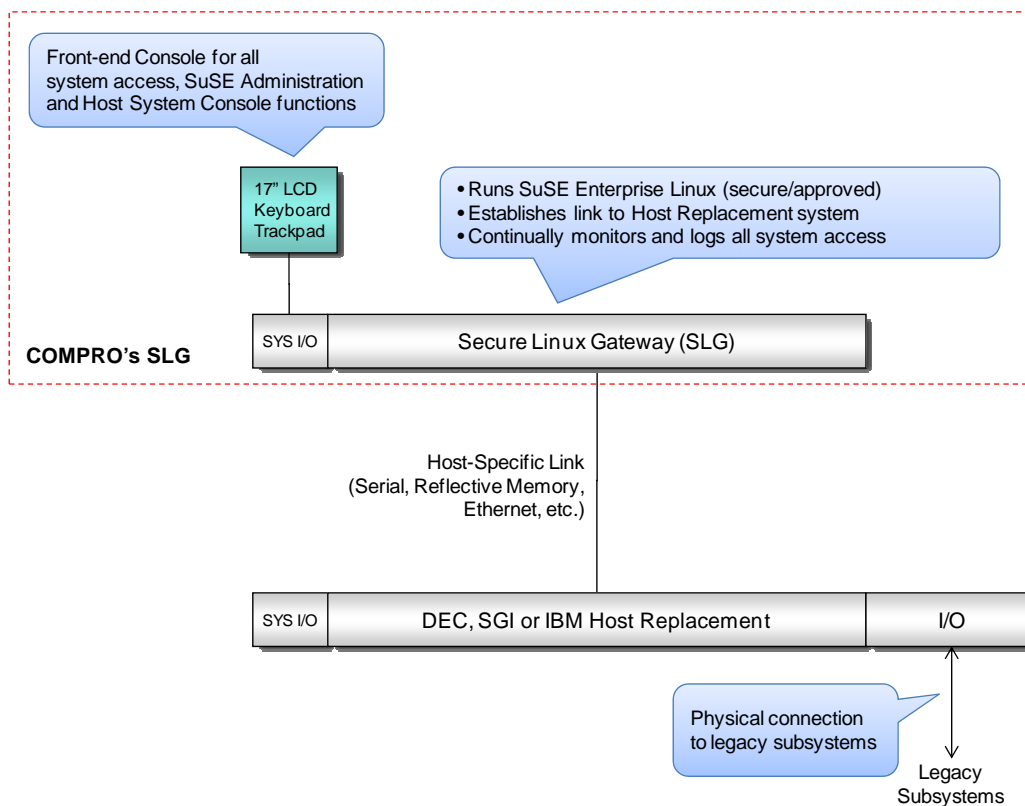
Front-end Console for all system access, SuSE Administration and Host System Console functions

17" LCD
Keyboard
Trackpad

• Runs SuSE Enterprise Linux (secure/approved)
• Establishes link to Host Replacement system
• Continually monitors and logs all system access

SYS I/O

Secure Linux Gateway (SLG)

COMPRO's SLG

Host-Specific Link
(Serial, Reflective Memory, Ethernet, etc.)

SYS I/O

DEC, SGI or IBM Host Replacement

I/O

Physical connection to legacy subsystems

Legacy
Subsystems